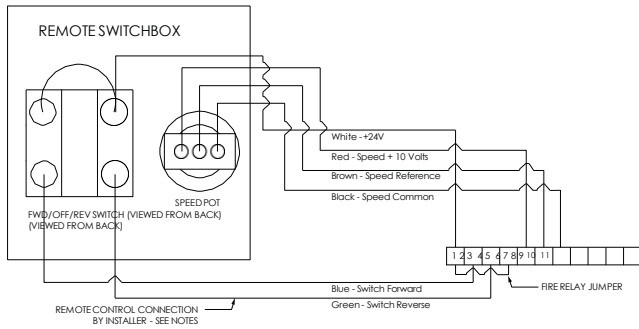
REMOTE SWITCHBOX

SPEED POT

FWD/OFF/REV SWITCH (VIEWED FROM BACK)
(VIEWED FROM BACK)

White - +24V

Red - Speed + 10 Volts

Brown - Speed Reference

Black - Speed Common

1 2 3 4 5 6 7 8 9 10 11

Blue - Switch Forward

Green - Switch Reverse

FIRE RELAY JUMPER

REMOTE CONTROL CONNECTION
BY INSTALLER - SEE NOTES